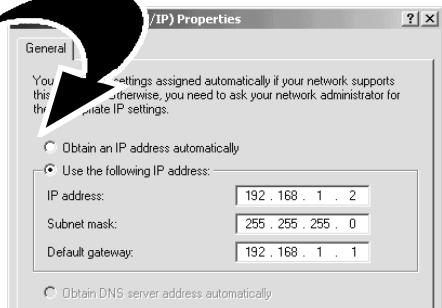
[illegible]/IP) Properties ? X

General

You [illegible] settings assigned automatically if your network supports this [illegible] otherwise, you need to ask your network administrator for the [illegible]priate IP settings.

Obtain an IP address automatically

Use the following IP address:

IP address: 192 . 168 . 1 . 2

Subnet mask: 255 . 255 . 255 . 0

Default gateway: 192 . 168 . 1 . 1

Obtain DNS server address automatically